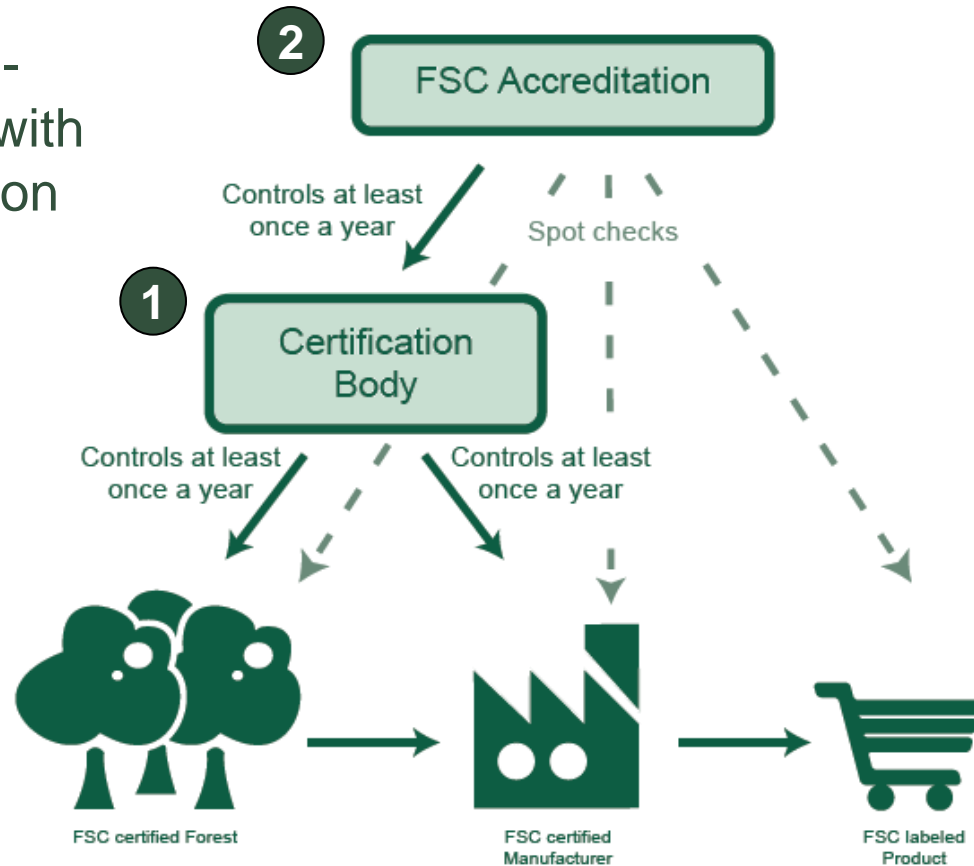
-
with
on

2

FSC Accreditation

Controls at least once a year

Spot checks

1

Certification Body

Controls at least once a year

Controls at least once a year

FSC certified Forest

FSC certified Manufacturer

FSC labeled Product